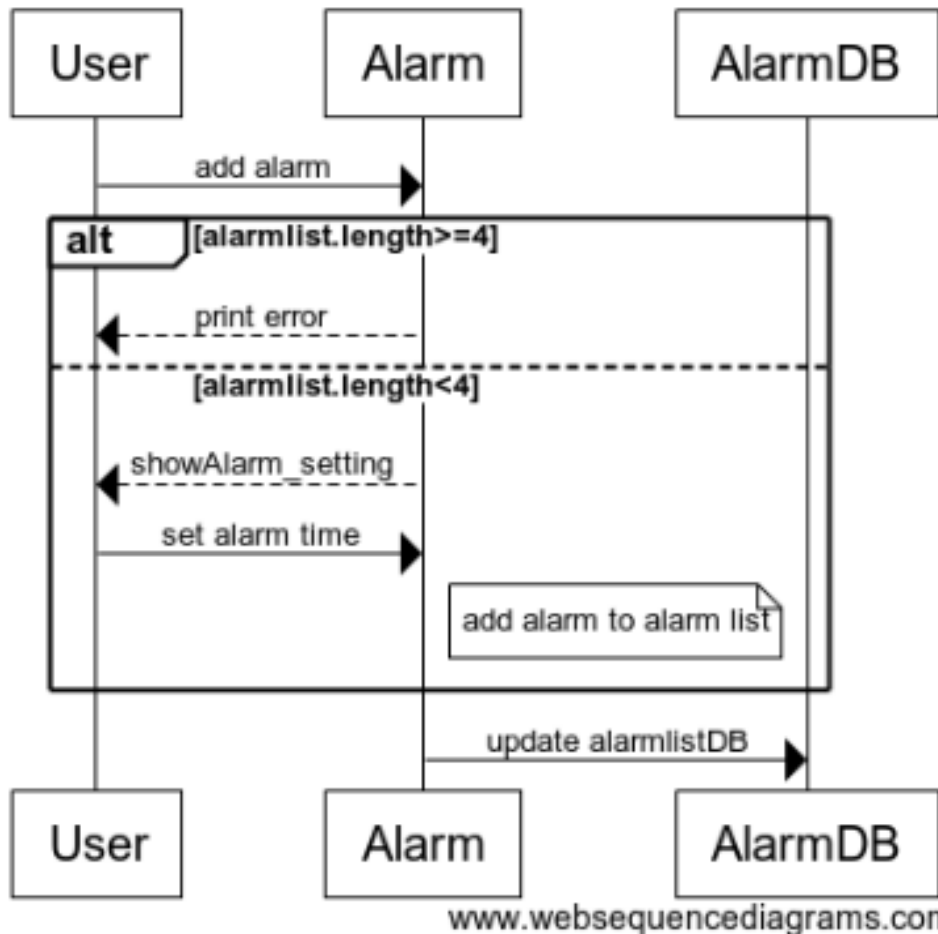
User

Alarm

AlarmDB

add alarm

alt [alarmlist.length>=4]

print error

[alarmlist.length<4]

showAlarm_setting

set alarm time

add alarm to alarm list

update alarmlistDB

User

Alarm

AlarmDB

www.websequencediagrams.com